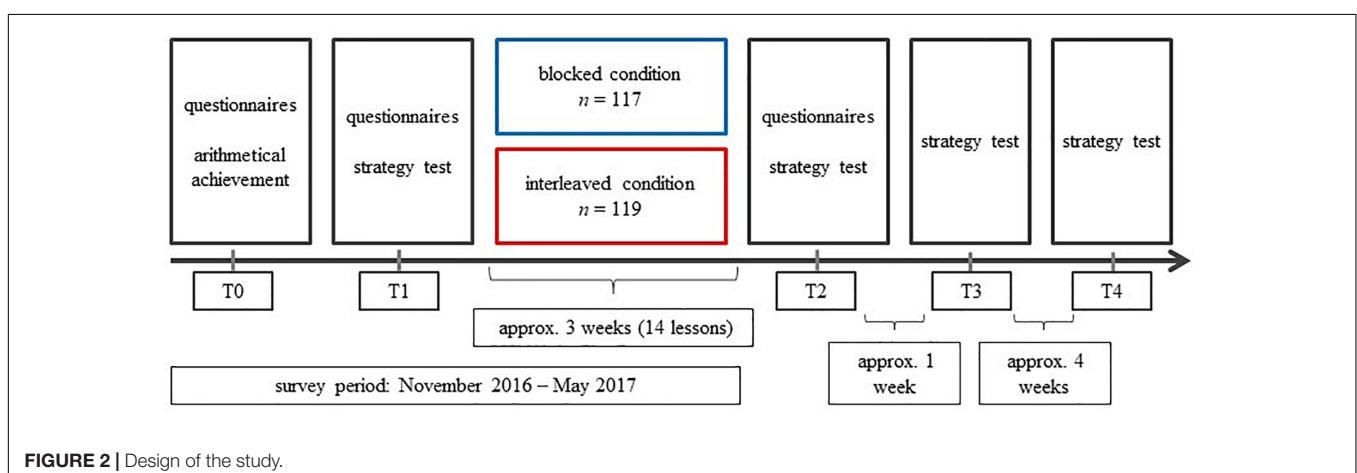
questionnaires

arithmetical achievement

questionnaires

strategy test

blocked condition
$n = 117$

interleaved condition
$n = 119$

questionnaires

strategy test

strategy test

strategy test

T0

T1

approx. 3 weeks (14 lessons)

T2

T3

T4

approx. 1 week

approx. 4 weeks

survey period: November 2016 – May 2017

**FIGURE 2 |** Design of the study.